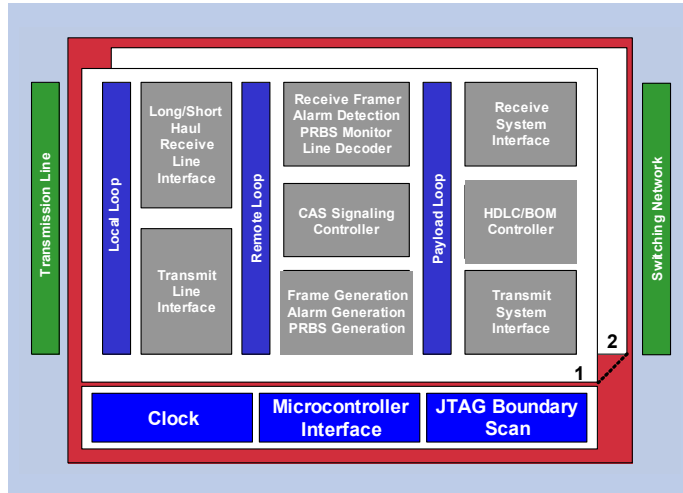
Transmission Line

Local Loop

Long/Short Haul Receive Line Interface

Transmit Line Interface

Remote Loop

Receive Framer Alarm Detection PRBS Monitor Line Decoder

CAS Signaling Controller

Frame Generation Alarm Generation PRBS Generation

Payload Loop

Receive System Interface

HDLC/BOM Controller

Transmit System Interface

Switching Network

2

1

Clock

Microcontroller Interface

JTAG Boundary Scan